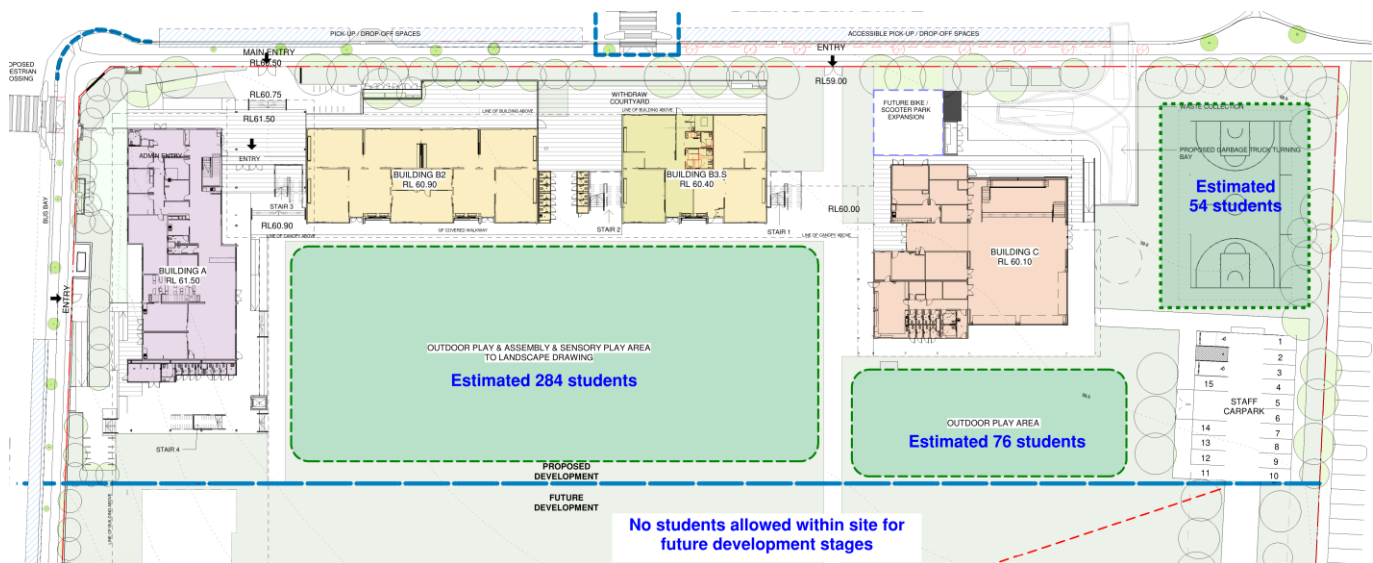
PICK-UP / DROP-OFF SPACES

ACCESSIBLE PICK-UP / DROP-OFF SPACES

MAIN ENTRY
RL60.50

ENTRY
RL59.00

OPOSED
ESTRIAN
OSSING

RL60.75

RL61.50

WITHDRAW COURTYARD

LINE OF BUILDING ABOVE

FUTURE BIKE / SCOOTER PARK EXPANSION

WASTE COLLECTION

PROPOSED GARBAGE TRUCK TURNING BAY

ADMIN ENTRY

ENTRY

BUILDING B2
RL 60.90

BUILDING B3.S
RL 60.40

Estimated
54 students

STAIR 3

STAIR 2

STAIR 1

RL60.00

RL60.90

OF COVERED WALKWAY

LINE OF CANOPY ABOVE

BUILDING C
RL 60.10

BUS BAY

BUILDING A
RL 61.50

ENTRY

OUTDOOR PLAY & ASSEMBLY & SENSORY PLAY AREA
TO LANDSCAPE DRAWING

Estimated 284 students

OUTDOOR PLAY AREA

Estimated 76 students

STAFF CARPARK

1
2
3
4
5
6
7
8
9
10
11
12
13
14
15

STAIR 4

PROPOSED
DEVELOPMENT

FUTURE
DEVELOPMENT

No students allowed within site for
future development stages